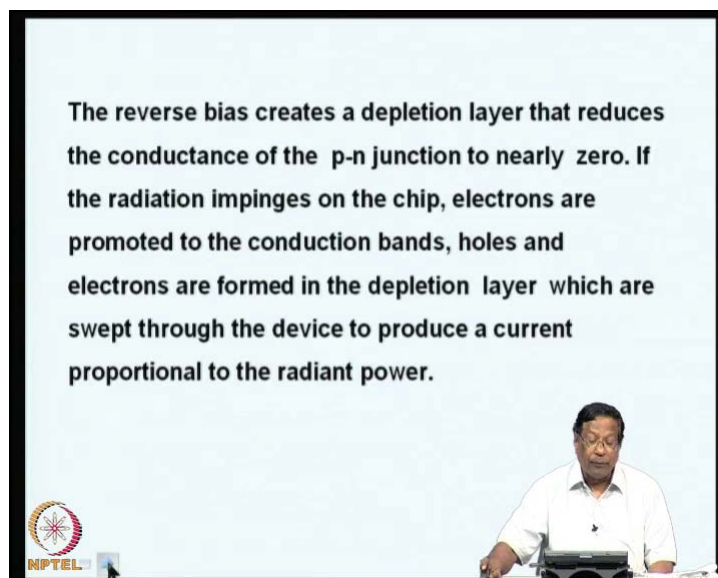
The reverse bias creates a depletion layer that reduces the conductance of the p-n junction to nearly zero. If the radiation impinges on the chip, electrons are promoted to the conduction bands, holes and electrons are formed in the depletion layer which are swept through the device to produce a current proportional to the radiant power.

NPTEL